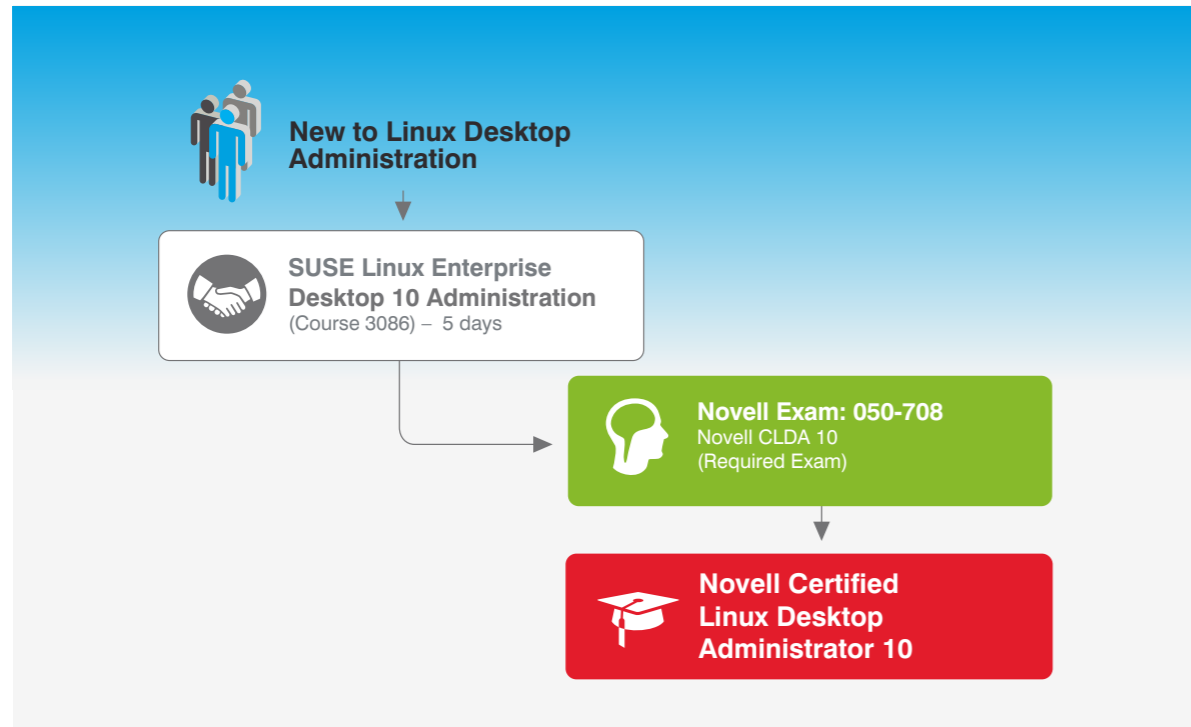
New to Linux Desktop Administration

SUSE Linux Enterprise Desktop 10 Administration
(Course 3086) – 5 days

Novell Exam: 050-708
Novell CLDA 10
(Required Exam)

Novell Certified Linux Desktop Administrator 10